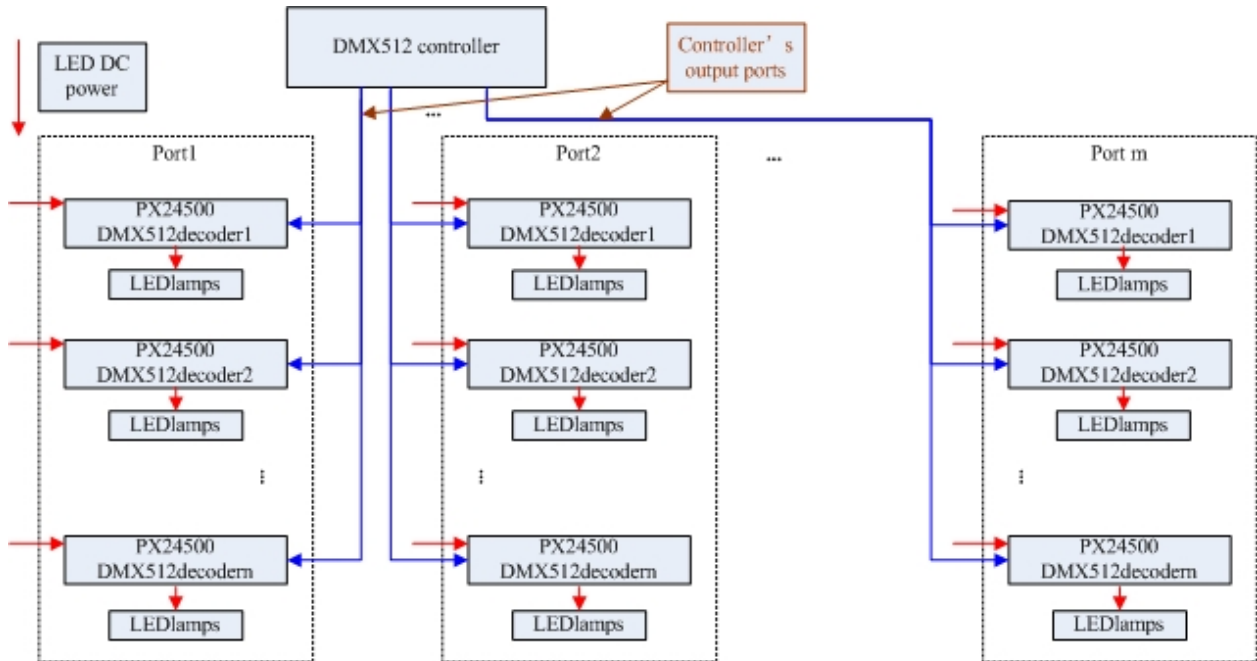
LED DC power

DMX512 controller

Controller’s output ports

...

...

Port1

PX24500 DMX512decoder1

LEDlamps

PX24500 DMX512decoder2

LEDlamps

⋮

PX24500 DMX512decodern

LEDlamps

Port2

PX24500 DMX512decoder1

LEDlamps

PX24500 DMX512decoder2

LEDlamps

⋮

PX24500 DMX512decodern

LEDlamps

Port m

PX24500 DMX512decoder1

LEDlamps

PX24500 DMX512decoder2

LEDlamps

⋮

PX24500 DMX512decodern

LEDlamps